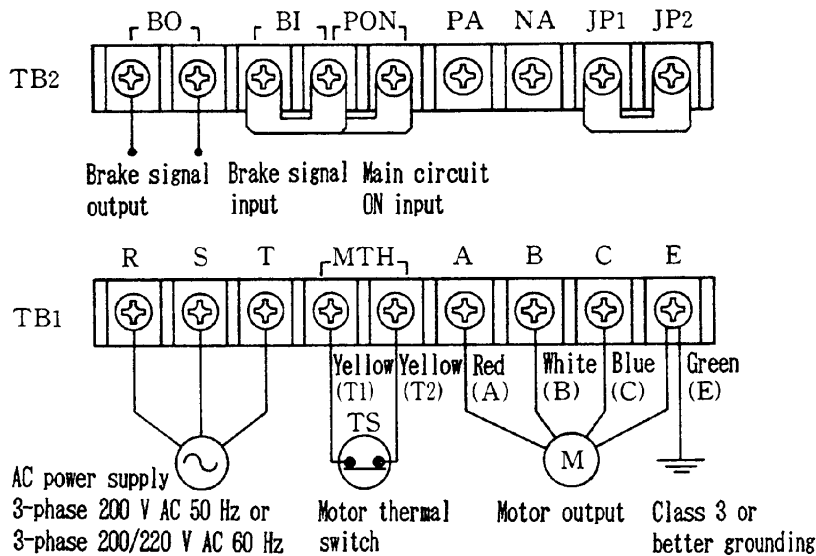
BO BI PON PA NA JP1 JP2

TB2

Brake signal output

Brake signal input

Main circuit ON input

R S T MTH A B C E

TB1

Yellow (T1)

Yellow (T2)

Red (A)

White (B)

Blue (C)

Green (E)

TS

M

AC power supply
3-phase 200 V AC 50 Hz or
3-phase 200/220 V AC 60 Hz

Motor thermal switch

Motor output

Class 3 or better grounding